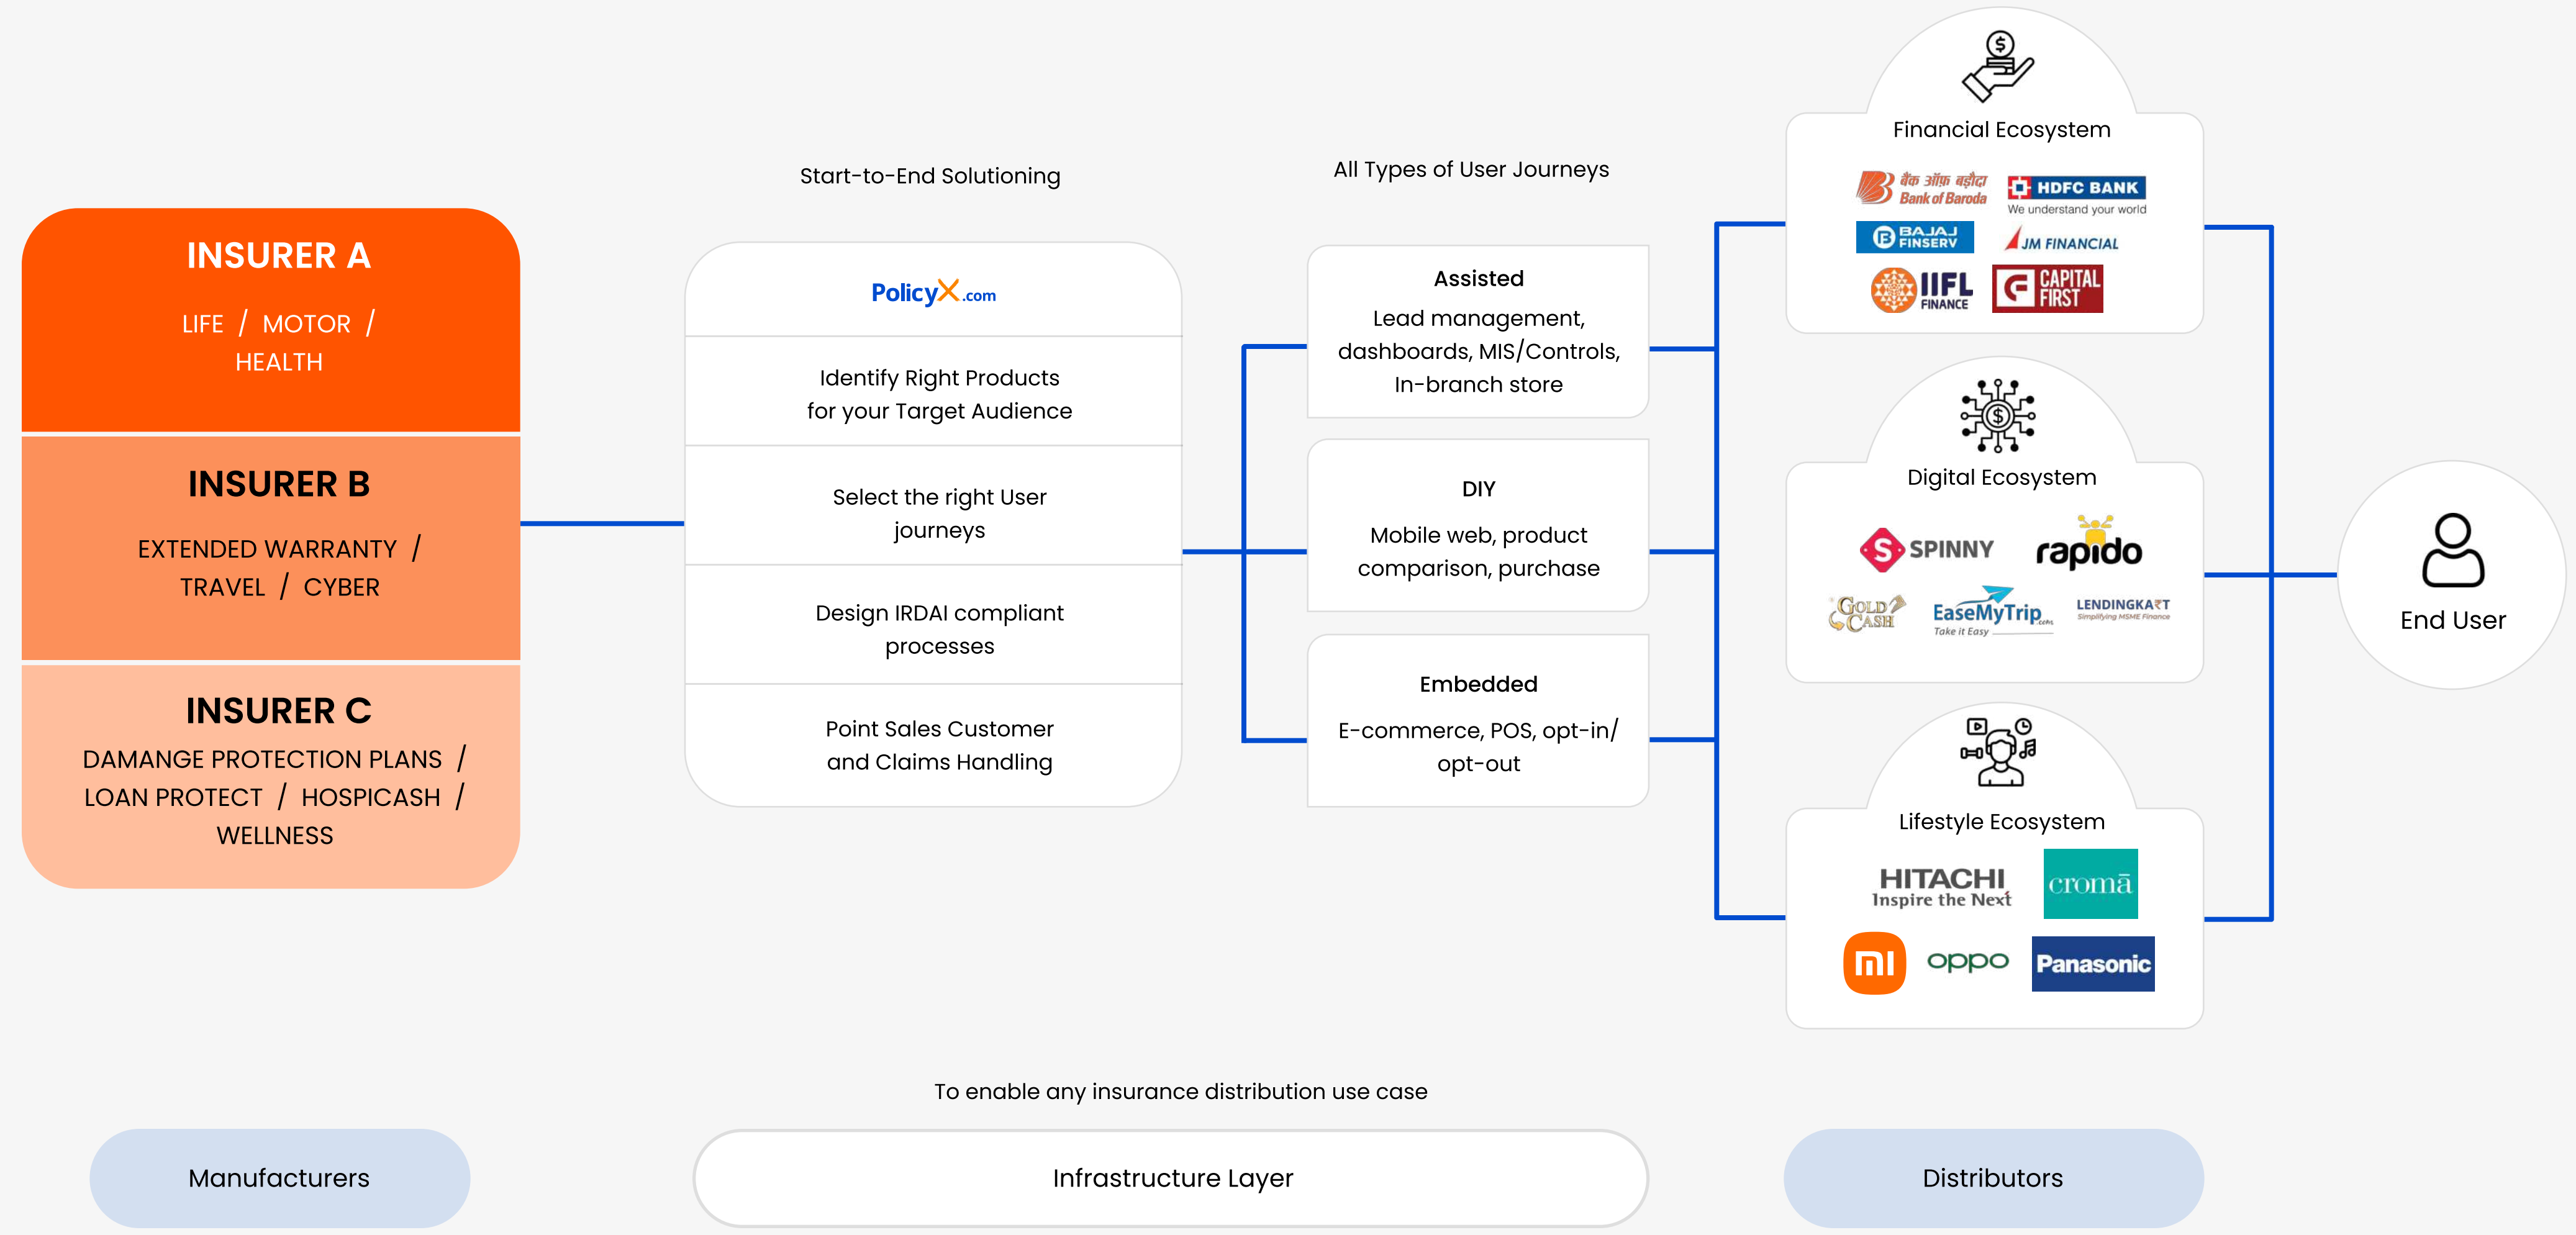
INSURER A
LIFE / MOTOR / HEALTH

INSURER B
EXTENDED WARRANTY / TRAVEL / CYBER

INSURER C
DAMANGE PROTECTION PLANS / LOAN PROTECT / HOSPICASH / WELLNESS

Start-to-End Solutioning

PolicyX.com

Identify Right Products for your Target Audience

Select the right User journeys

Design IRDAI compliant processes

Point Sales Customer and Claims Handling

All Types of User Journeys

Assisted
Lead management, dashboards, MIS/Controls, In-branch store

DIY
Mobile web, product comparison, purchase

Embedded
E-commerce, POS, opt-in/ opt-out

Financial Ecosystem
बैंक ऑफ़ बड़ौदा Bank of Baroda
HDFC BANK We understand your world
BAJAJ FINSERV
JM FINANCIAL
IIFL FINANCE
CAPITAL FIRST

Digital Ecosystem
SPINNY
rapido
GOLD CASH
EaseMyTrip Take it Easy
LENDINGKART Simplifying MSME Finance

Lifestyle Ecosystem
HITACHI Inspire the Next
croma
mi
oppo
Panasonic

End User

To enable any insurance distribution use case

Manufacturers

Infrastructure Layer

Distributors